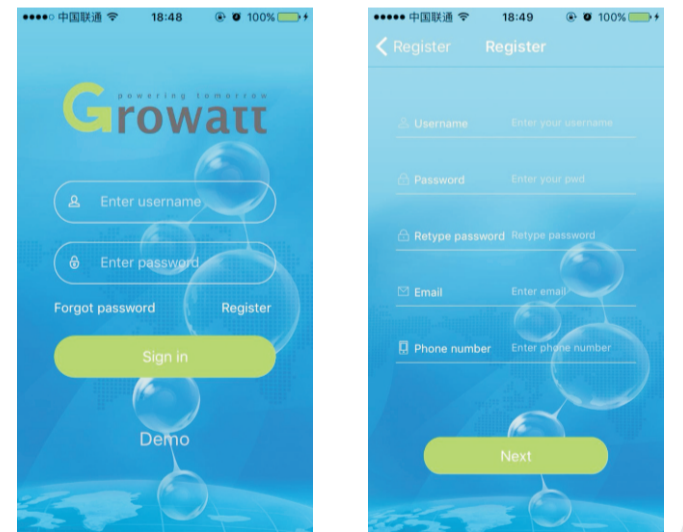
●●●●○ 中国联通 18:48 100%

powering tomorrow
Growatt

Enter username

Enter password

Forgot password Register

Sign in

Demo

●●●●● 中国联通 18:49 100%

Register Register

Username Enter your username

Password Enter your pwd

Retype password Retype password

Email Enter email

Phone number Enter phone number

Next